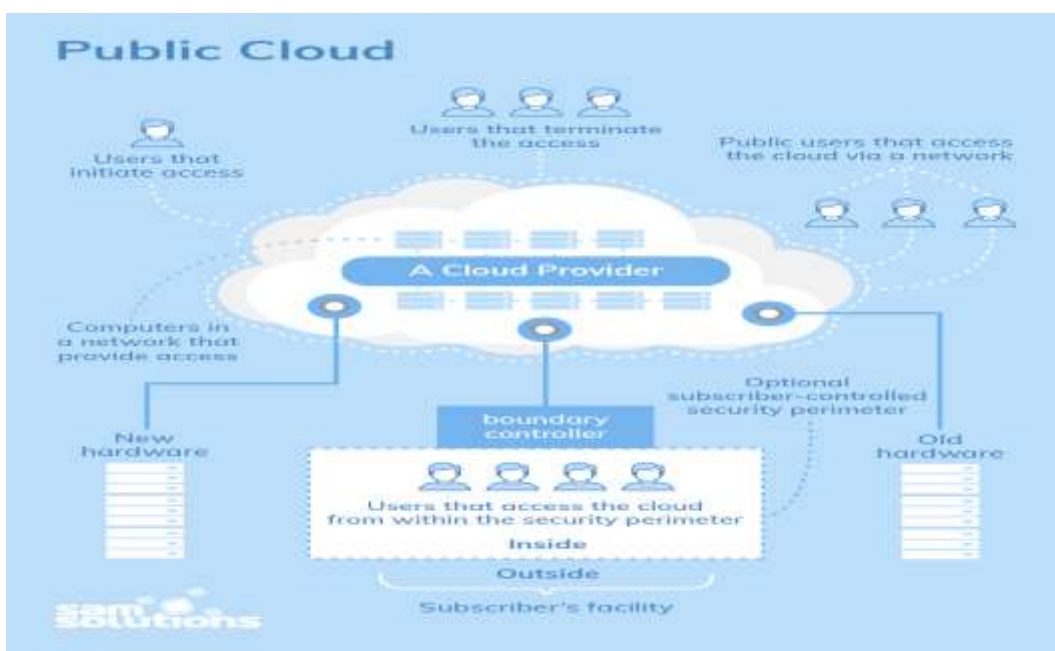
Public Cloud

Users that initiate access

Users that terminate the access

Public users that access the cloud via a network

A Cloud Provider

Computers in a network that provide access

Optional subscriber-controlled security perimeter

boundary controller

New hardware

Old hardware

Users that access the cloud from within the security perimeter

Inside

Outside

Subscriber's facility

sam solutions